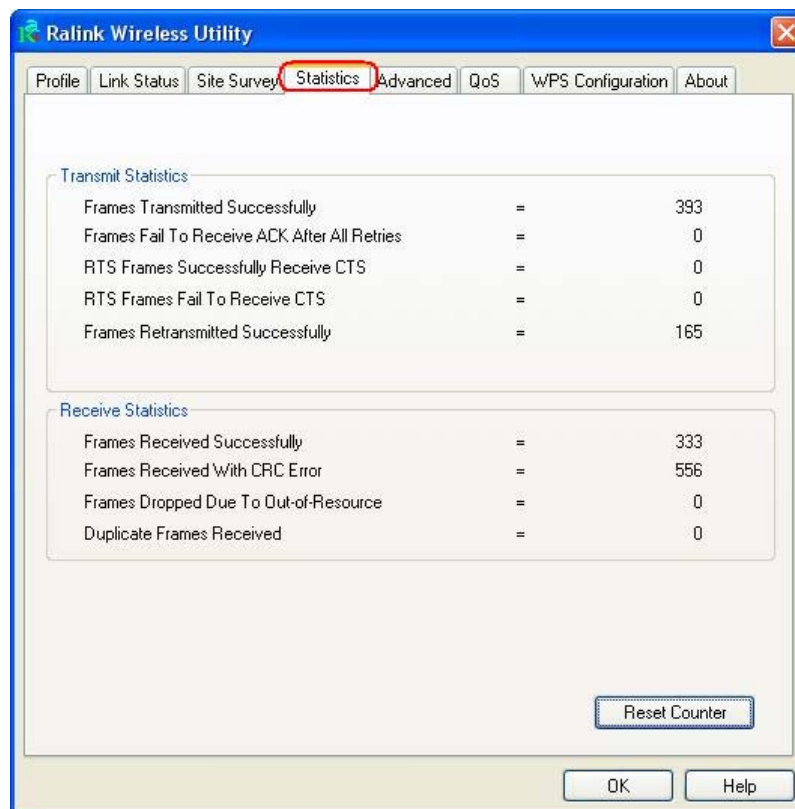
Ralink Wireless Utility

Profile | Link Status | Site Survey | Statistics | Advanced | QoS | WPS Configuration | About

Transmit Statistics

Frames Transmitted Successfully = 393
Frames Fail To Receive ACK After All Retries = 0
RTS Frames Successfully Receive CTS = 0
RTS Frames Fail To Receive CTS = 0
Frames Retransmitted Successfully = 165

Receive Statistics

Frames Received Successfully = 333
Frames Received With CRC Error = 556
Frames Dropped Due To Out-of-Resource = 0
Duplicate Frames Received = 0

Reset Counter

OK | Help